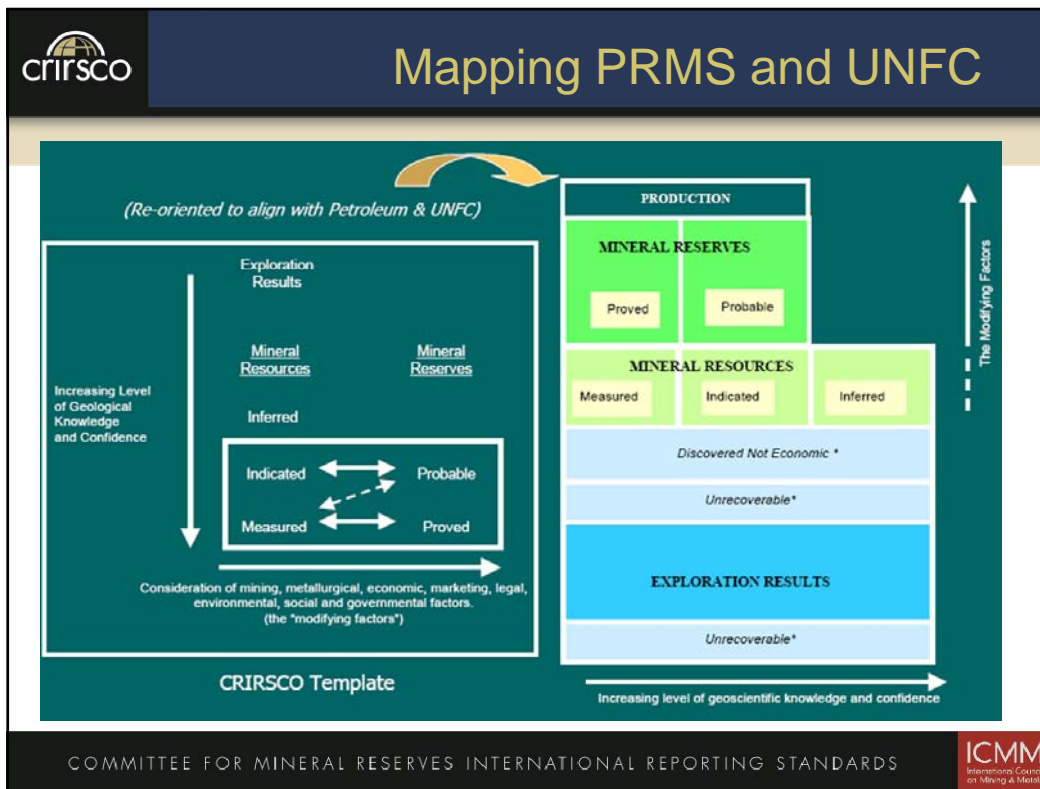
crirsco

Mapping PRMS and UNFC

(Re-oriented to align with Petroleum & UNFC)

Exploration Results

Increasing Level of Geological Knowledge and Confidence

Mineral Resources

Mineral Reserves

Inferred

Indicated

Probable

Measured

Proved

Consideration of mining, metallurgical, economic, marketing, legal, environmental, social and governmental factors. (the "modifying factors")

CRIRSCO Template

PRODUCTION

MINERAL RESERVES

Proved

Probable

MINERAL RESOURCES

Measured

Indicated

Inferred

Discovered Not Economic *

Unrecoverable*

EXPLORATION RESULTS

Unrecoverable*

The Modifying Factors

Increasing level of geoscientific knowledge and confidence

COMMITTEE FOR MINERAL RESERVES INTERNATIONAL REPORTING STANDARDS

ICMM
International Counc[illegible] on Mining & Metal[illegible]